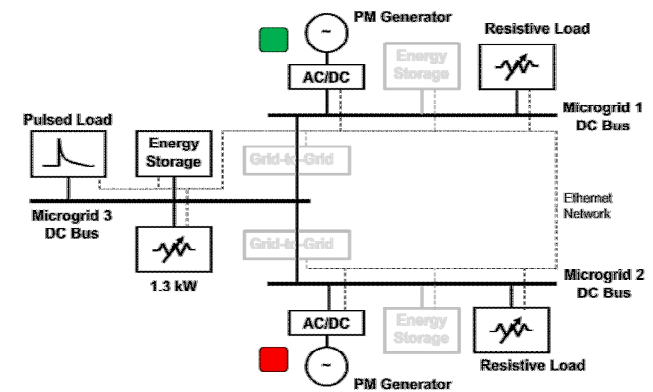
PM Generator
~
Resistive Load
AC/DC
Energy Storage
Microgrid 1 DC Bus
Pulsed Load
Energy Storage
Grid-to-Grid
Ethernet Network
Microgrid 3 DC Bus
Grid-to-Grid
1.3 kW
Microgrid 2 DC Bus
AC/DC
Energy Storage
~
Resistive Load
PM Generator